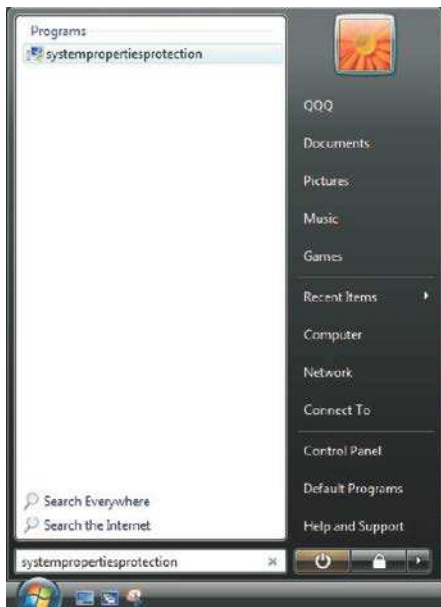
Programs
systempropertiesprotection

Search Everywhere
Search the Internet
systempropertiesprotection

QQQ
Documents
Pictures
Music
Games
Recent Items
Computer
Network
Connect To
Control Panel
Default Programs
Help and Support